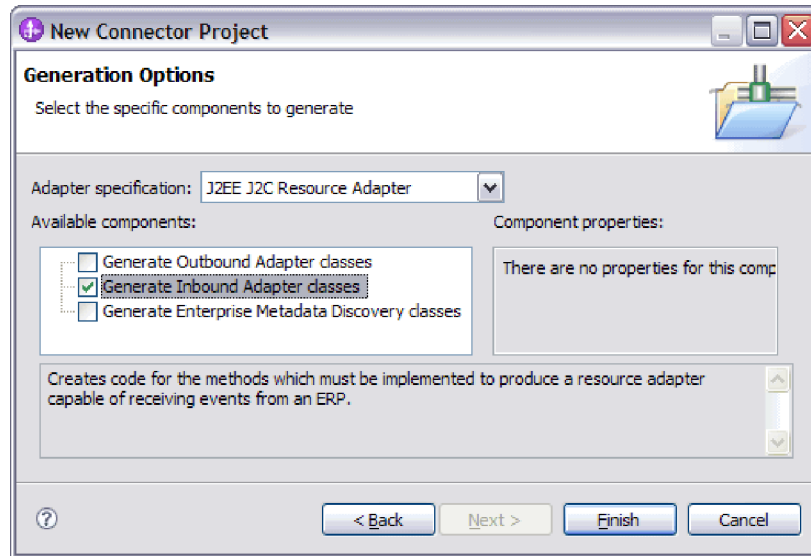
New Connector Project

Generation Options

Select the specific components to generate

Adapter specification: J2EE J2C Resource Adapter

Available components:

Generate Outbound Adapter classes

Generate Inbound Adapter classes

Generate Enterprise Metadata Discovery classes

Component properties:

There are no properties for this comp

Creates code for the methods which must be implemented to produce a resource adapter capable of receiving events from an ERP.

< Back

Next >

Finish

Cancel